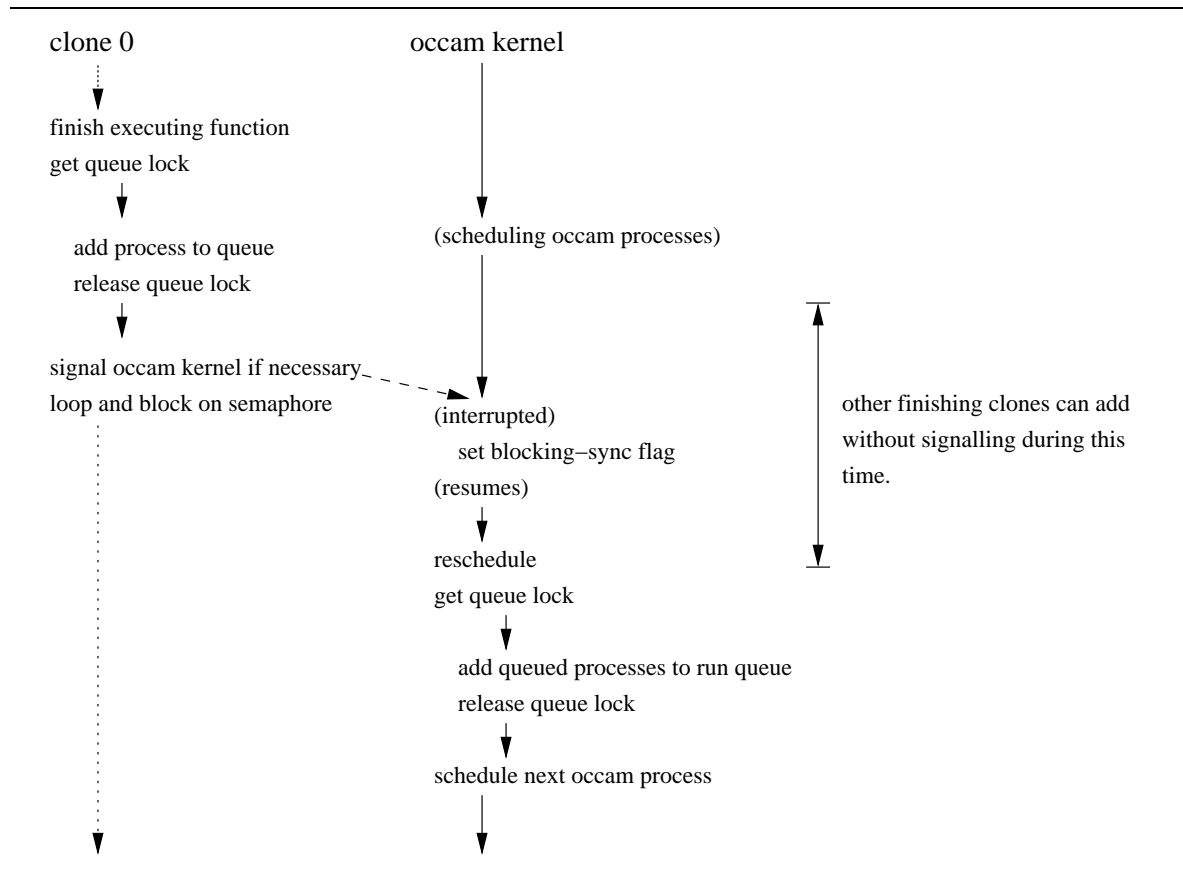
clone 0

finish executing function
get queue lock

add process to queue
release queue lock

signal occam kernel if necessary
loop and block on semaphore

occam kernel

(scheduling occam processes)

(interrupted)
set blocking–sync flag
(resumes)

reschedule
get queue lock

add queued processes to run queue
release queue lock

schedule next occam process

other finishing clones can add without signalling during this time.